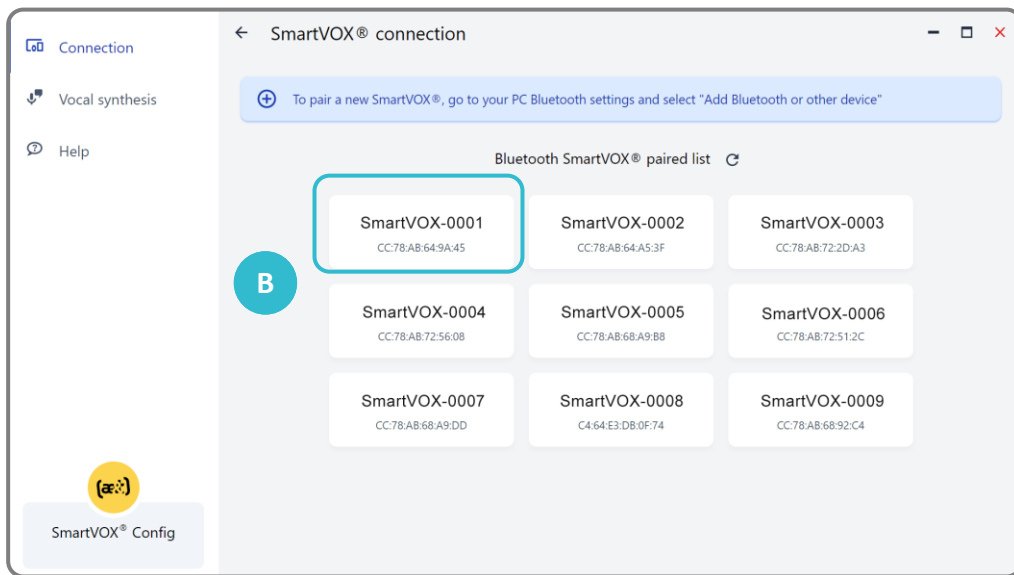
Connection

Vocal synthesis

Help

SmartVOX® Config

← SmartVOX® connection

To pair a new SmartVOX®, go to your PC Bluetooth settings and select "Add Bluetooth or other device"

Bluetooth SmartVOX® paired list

B

SmartVOX-0001
CC:78:AB:64:9A:45

SmartVOX-0002
CC:78:AB:64:A5:3F

SmartVOX-0003
CC:78:AB:72:2D:A3

SmartVOX-0004
CC:78:AB:72:56:08

SmartVOX-0005
CC:78:AB:68:A9:B8

SmartVOX-0006
CC:78:AB:72:51:2C

SmartVOX-0007
CC:78:AB:68:A9:DD

SmartVOX-0008
C4:64:E3:DB:0F:74

SmartVOX-0009
CC:78:AB:68:92:C4